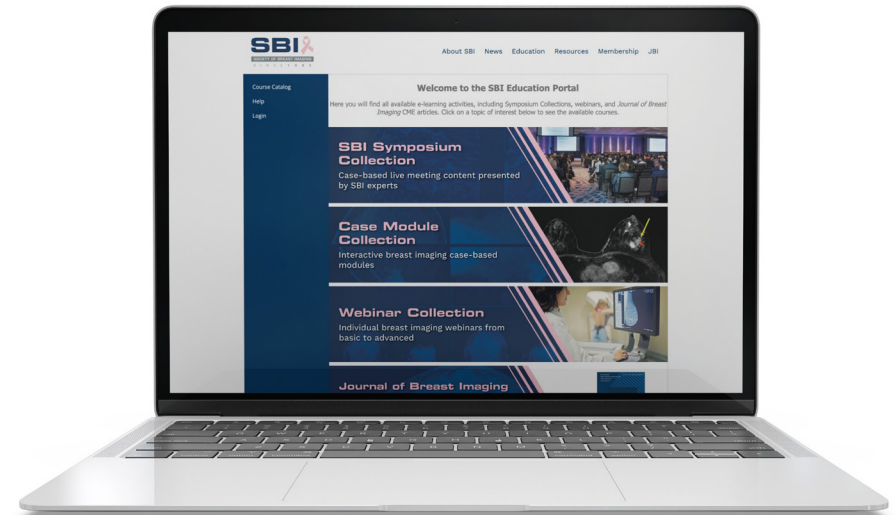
SBI
SOCIETY OF BREAST IMAGING
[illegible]

About SBI News Education Resources Membership JBI

Course Catalog
Help
Login

Welcome to the SBI Education Portal

Here you will find all available e-learning activities, including Symposium Collections, webinars, and Journal of Breast Imaging CME articles. Click on a topic of interest below to see the available courses.

SBI Symposium Collection
Case-based live meeting content presented by SBI experts

Case Module Collection
Interactive breast imaging case-based modules

Webinar Collection
Individual breast imaging webinars from basic to advanced

Journal of Breast Imaging